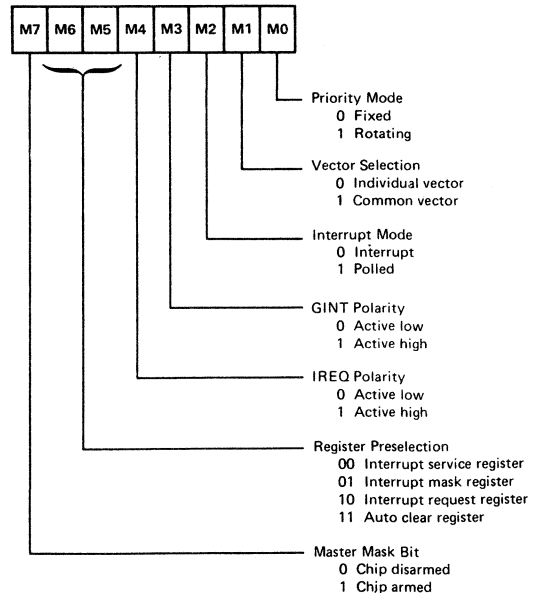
| M7 | M6 | M5 | M4 | M3 | M2 | M1 | M0 |
|---|---|---|---|---|---|---|---|

Priority Mode
0 Fixed
1 Rotating

Vector Selection
0 Individual vector
1 Common vector

Interrupt Mode
0 Interrupt
1 Polled

GINT Polarity
0 Active low
1 Active high

IREQ Polarity
0 Active low
1 Active high

Register Preselection
00 Interrupt service register
01 Interrupt mask register
10 Interrupt request register
11 Auto clear register

Master Mask Bit
0 Chip disarmed
1 Chip armed